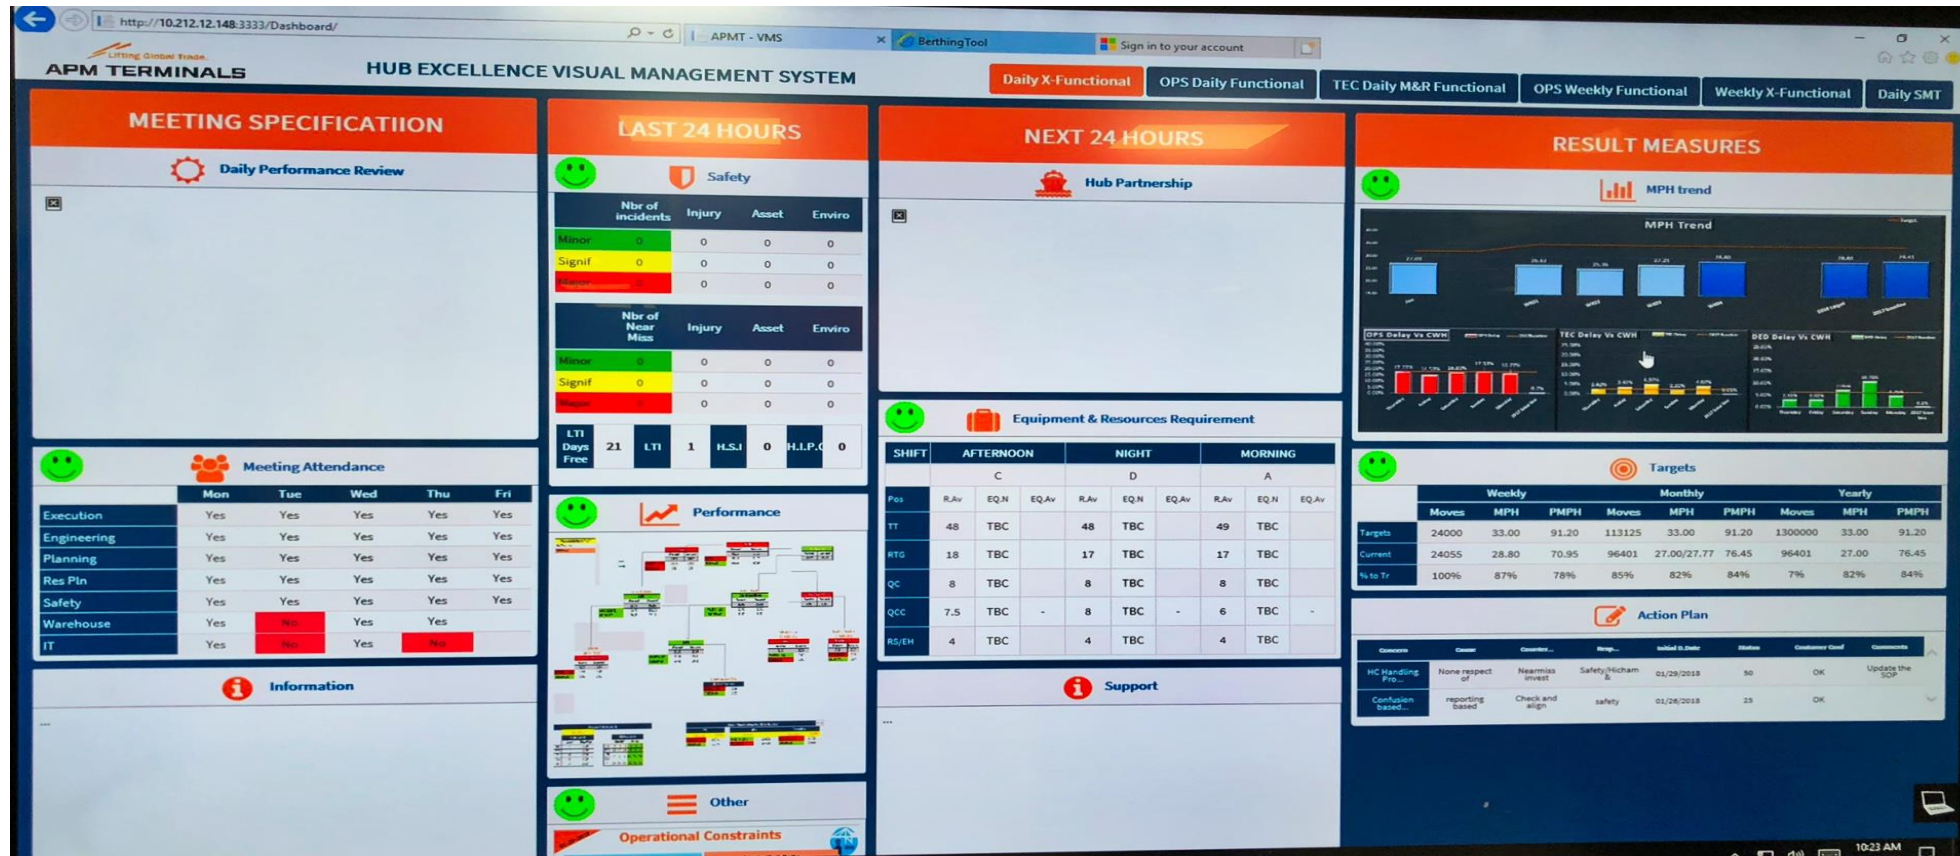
http://10.212.12.148:3333/Dashboard/

APMT - VMS

BerthingTool

Sign in to your account

Lifting Global Trade
APM TERMINALS

HUB EXCELLENCE VISUAL MANAGEMENT SYSTEM

Daily X-Functional | OPS Daily Functional | TEC Daily M&R Functional | OPS Weekly Functional | Weekly X-Functional | Daily SMT

MEETING SPECIFICATIION

Daily Performance Review

LAST 24 HOURS

Safety

| | Nbr of incidents | Injury | Asset | Enviro |
|---|---|---|---|---|
| Minor | 0 | 0 | 0 | 0 |
| Signif | 0 | 0 | 0 | 0 |
| Major | 0 | 0 | 0 | 0 |

| | Nbr of Near Miss | Injury | Asset | Enviro |
|---|---|---|---|---|
| Minor | 0 | 0 | 0 | 0 |
| Signif | 0 | 0 | 0 | 0 |
| Major | | 0 | 0 | 0 |

| LTI Days Free | 21 | LTI | 1 | H.S.I | 0 | H.I.P.C | 0 |
|---|---|---|---|---|---|---|---|

NEXT 24 HOURS

Hub Partnership

RESULT MEASURES

MPH trend

MPH Trend

OPS Delay Vs CWH

TEC Delay Vs CWH

DED Delay Vs CWH

Meeting Attendance

| | Mon | Tue | Wed | Thu | Fri |
|---|---|---|---|---|---|
| Execution | Yes | Yes | Yes | Yes | Yes |
| Engineering | Yes | Yes | Yes | Yes | Yes |
| Planning | Yes | Yes | Yes | Yes | Yes |
| Res Pln | Yes | Yes | Yes | Yes | Yes |
| Safety | Yes | Yes | Yes | Yes | Yes |
| Warehouse | Yes | No | Yes | Yes | |
| IT | Yes | No | Yes | No | |

Performance

Equipment & Resources Requirement

| SHIFT | AFTERNOON | | | NIGHT | | | MORNING | | |
|---|---|---|---|---|---|---|---|---|---|
| | C | | | D | | | A | | |
| Pos | R.Av | EQ.N | EQ.Av | R.Av | EQ.N | EQ.Av | R.Av | EQ.N | EQ.Av |
| TT | 48 | TBC | | 48 | TBC | | 49 | TBC | |
| RTG | 18 | TBC | | 17 | TBC | | 17 | TBC | |
| QC | 8 | TBC | | 8 | TBC | | 8 | TBC | |
| QCC | 7.5 | TBC | - | 8 | TBC | - | 6 | TBC | - |
| RS/EH | 4 | TBC | | 4 | TBC | | 4 | TBC | |

Targets

| | Weekly | | | Monthly | | | Yearly | | |
|---|---|---|---|---|---|---|---|---|---|
| | Moves | MPH | PMPH | Moves | MPH | PMPH | Moves | MPH | PMPH |
| Targets | 24000 | 33.00 | 91.20 | 113125 | 33.00 | 91.20 | 1300000 | 33.00 | 91.20 |
| Current | 24055 | 28.80 | 70.95 | 96401 | 27.00/27.77 | 76.45 | 96401 | 27.00 | 76.45 |
| % to Tr | 100% | 87% | 78% | 85% | 82% | 84% | 7% | 82% | 84% |

Action Plan

| Concern | Cause | Counter... | Resp... | Initial D.Date | Status | Customer Conf | Comments |
|---|---|---|---|---|---|---|---|
| HC Handling Pro... | None respect of | Nearmiss invest | Safety/Hicham & | 01/29/2018 | 50 | OK | Update the SOP |
| Confusion based... | reporting based | Check and align | safety | 01/26/2018 | 25 | OK | |

Information

Support

Other

Operational Constraints

10:23 AM